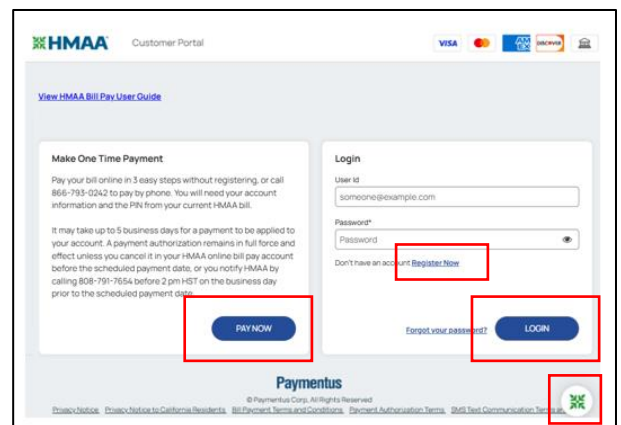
HMAA Customer Portal

VISA DISCOVER

View HMAA Bill Pay User Guide

Make One Time Payment

Pay your bill online in 3 easy steps without registering, or call 866-793-0242 to pay by phone. You will need your account information and the PIN from your current HMAA bill.

It may take up to 5 business days for a payment to be applied to your account. A payment authorization remains in full force and effect unless you cancel it in your HMAA online bill pay account before the scheduled payment date, or you notify HMAA by calling 808-791-7654 before 2 pm HST on the business day prior to the scheduled payment date.

PAY NOW

Login

User Id

someone@example.com

Password*

Password

Don't have an account Register Now

Forgot your password?

LOGIN

Paymentus

© Paymentus Corp. All Rights Reserved

Privacy Notice Privacy Notice to California Residents Bill Payment Terms and Conditions Payment Authorization Terms SMS Text Communication Terms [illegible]